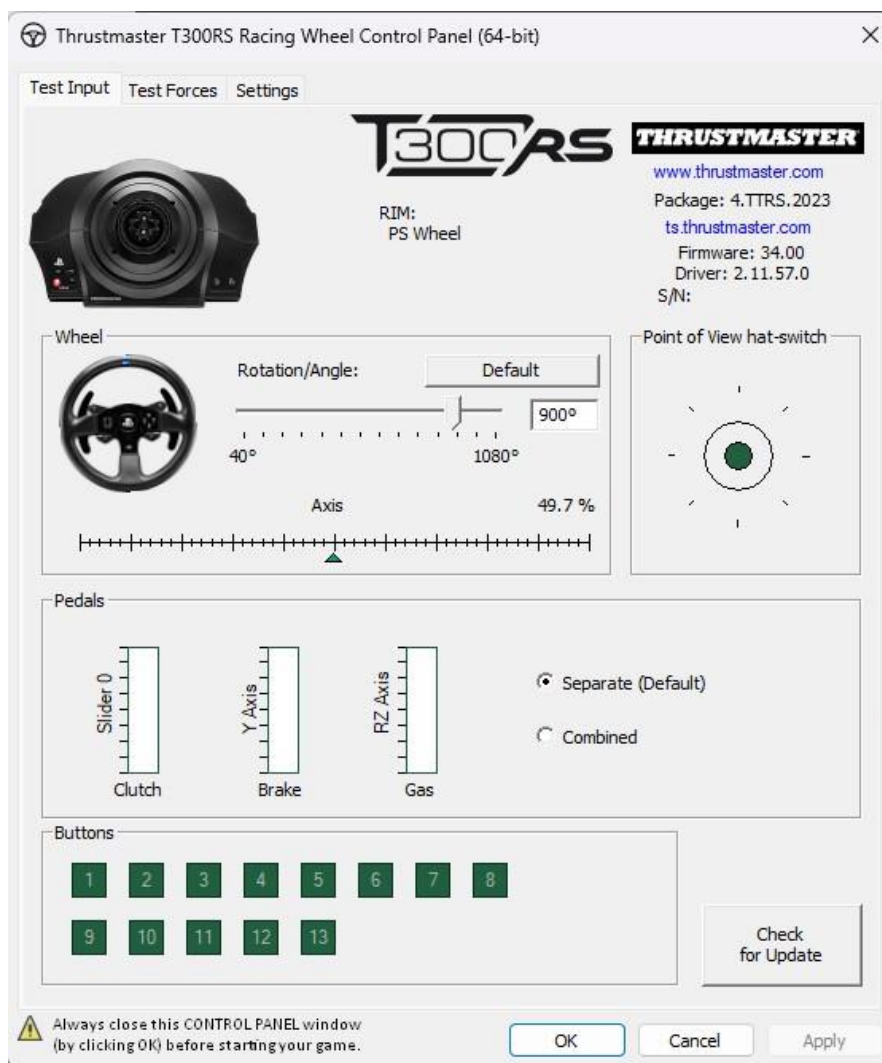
Thrustmaster T300RS Racing Wheel Control Panel (64-bit)

Test Input Test Forces Settings

T300RS

THRUSTMASTER
www.thrustmaster.com
Package: 4.TTRS.2023
ts.thrustmaster.com
Firmware: 34.00
Driver: 2.11.57.0
S/N:

RIM:
PS Wheel

Wheel
Rotation/Angle: Default
900°
40° 1080°
Axis 49.7 %

Point of View hat-switch

Pedals
Slider 0
Clutch
Y Axis
Brake
RZ Axis
Gas

Separate (Default)
Combined

Buttons
1 2 3 4 5 6 7 8
9 10 11 12 13

Check for Update

Always close this CONTROL PANEL window (by clicking OK) before starting your game.

OK Cancel Apply